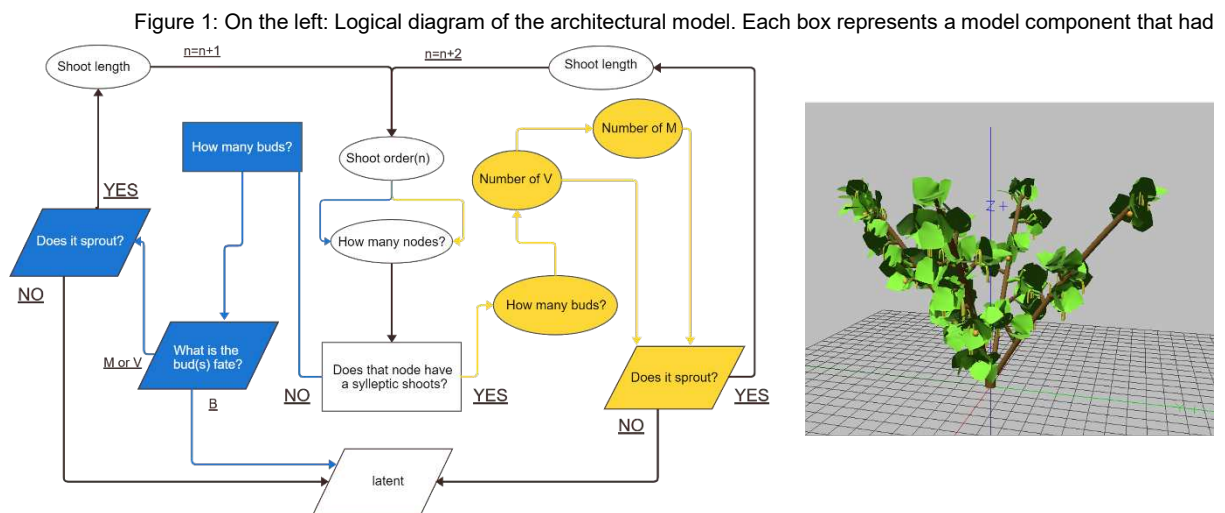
Figure 1: On the left: Logical diagram of the architectural model. Each box represents a model component that had

Shoot length

n=n+1

n=n+2

Shoot length

How many buds?

Shoot order(n)

Number of M

Number of V

YES

Does it sprout?

How many nodes?

NO

How many buds?

M or V

What is the bud(s) fate?

Does that node have a sylleptic shoots?

Does it sprout?

NO

YES

YES

B

NO

latent

Z+